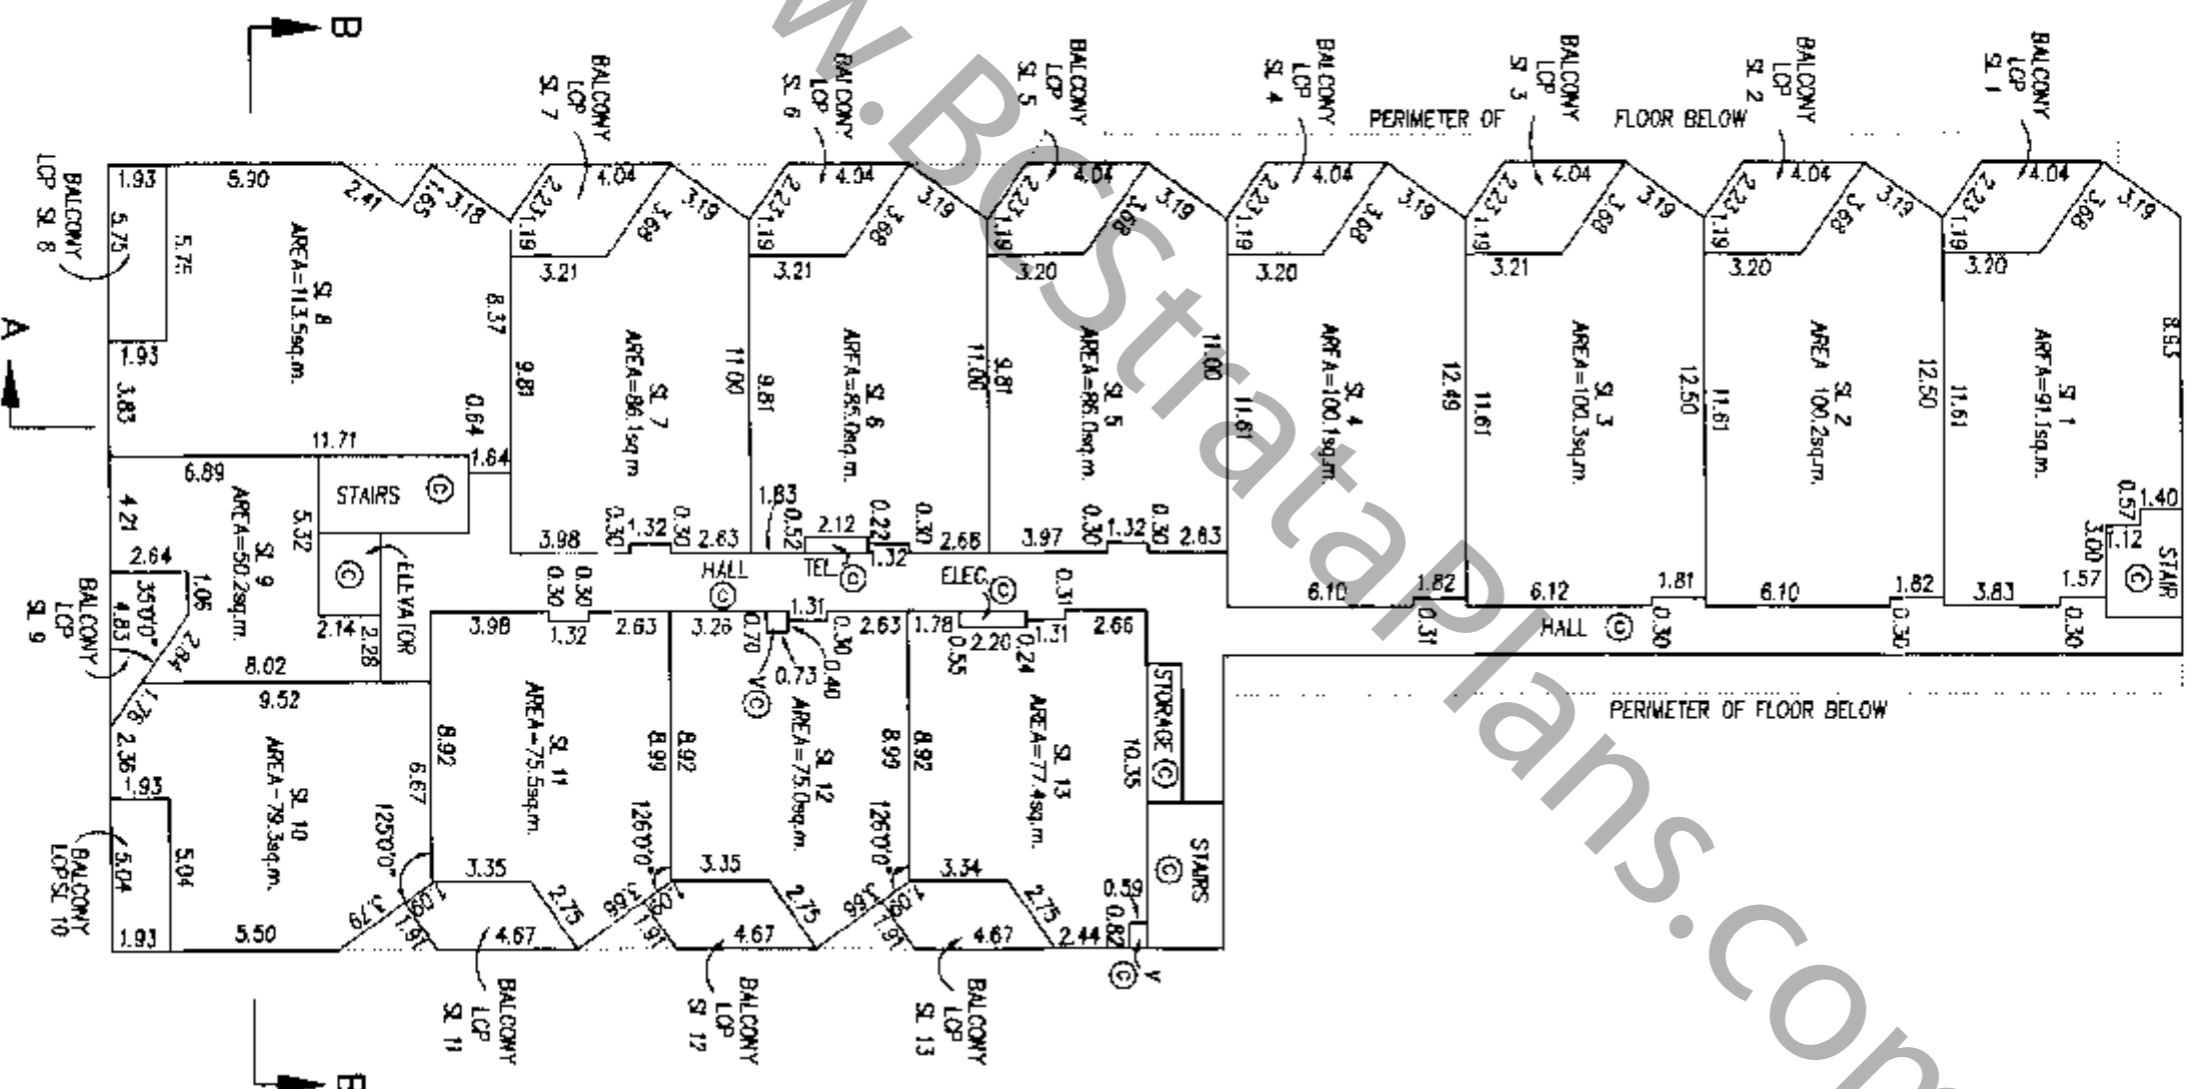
B

BALCONY LCP SL 7

BALCONY LCP SL 6

BALCONY LCP SL 5

BALCONY LCP SL 4

BALCONY LCP SL 3

BALCONY LCP SL 2

BALCONY LCP SL 1

PERIMETER OF FLOOR BELOW

BALCONY LCP SL 8

1.93 5.90 2.41 1.65 3.18 5.75 5.75

SL 8 AREA=113.5sq.m.

8.37 1.93 3.83 9.81 0.64 11.71 1.64

4.04 2.23 1.19 3.68 3.19 3.21

SL 7 AREA=86.1sq.m.

11.00 3.98 0.30 1.32 0.30 2.63

4.04 2.23 1.19 3.68 3.19 3.21

SL 6 AREA=85.0sq.m.

9.81 11.00 1.83 0.52 2.12 0.22 1.32 0.30 2.66

TEL

4.04 2.23 1.19 3.68 3.19 3.20

SL 5 AREA=86.0sq.m.

9.81 11.00 3.97 0.30 1.32 0.30 2.63

ELEC.

4.04 2.23 1.19 3.68 3.19 3.20

SL 4 AREA=100.1sq.m.

11.61 12.49 6.10 1.82 0.31

4.04 2.23 1.19 3.68 3.19 3.21

SL 3 AREA=100.3sq.m.

11.61 12.50 6.12 1.81 0.30

4.04 2.23 1.19 3.68 3.19 3.20

SL 2 AREA 100.2sq.m.

11.61 12.50 6.10 1.82 0.30

4.04 2.23 1.19 3.68 3.19 3.20

SL 1 AREA=91.1sq.m.

11.61 8.53 0.57 1.40 3.00 1.12 1.57 3.83 0.30

STAIR

HALL

A

6.89 STAIRS

4.21 SL 9 AREA=50.2sq.m. 5.32

2.64 35'0'0" 1.06 4.83 2.84 2.14 2.28 8.02

ELEVATOR

BALCONY LCP SL 9

HALL 0.30 0.30 3.98 1.32 2.63 3.26 0.70 1.31 0.30 2.63 1.78 0.55 2.20 0.24 1.31 0.31 2.66

1.76 9.52 2.36 1.93

SL 10 AREA=79.3sq.m.

5.04 5.04 1.93 5.50 6.67 125'0'0" 3.79 1.00 1.91

BALCONY LCP SL 10

SL 11 AREA=75.5sq.m.

8.92 8.99 126'0'0" 3.35 2.75 4.67 3.66 1.00 1.91

V 0.73 0.40

SL 12 AREA=75.0sq.m.

8.92 8.99 126'0'0" 3.35 2.75 4.67 3.66 1.00 1.91

SL 13 AREA=77.4sq.m.

8.92 10.35 3.34 2.75 4.67 2.44 0.59 0.82

STORAGE

STAIRS

V

PERIMETER OF FLOOR BELOW

BALCONY LCP SL 11

BALCONY LCP SL 12

BALCONY LCP SL 13

B

www.BCStrataPlans.com